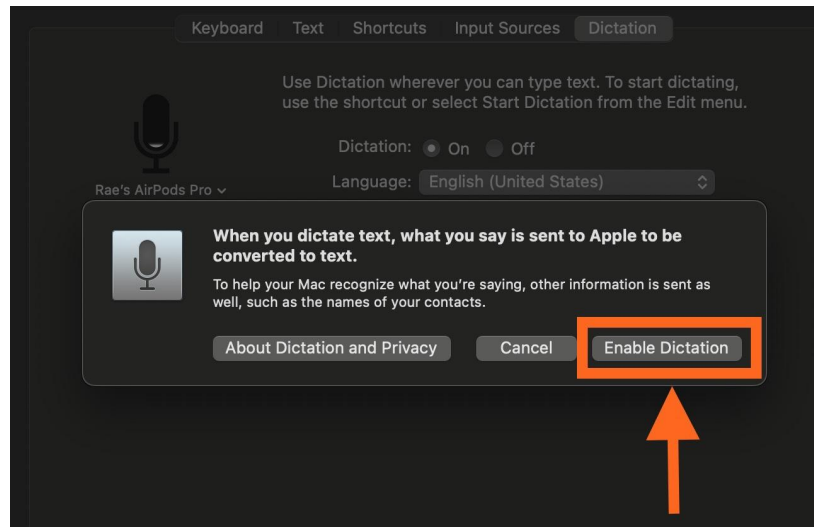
Keyboard Text Shortcuts Input Sources Dictation

Use Dictation wherever you can type text. To start dictating, use the shortcut or select Start Dictation from the Edit menu.

Dictation: On Off

Language: English (United States)

Rae's AirPods Pro

When you dictate text, what you say is sent to Apple to be converted to text.

To help your Mac recognize what you're saying, other information is sent as well, such as the names of your contacts.

About Dictation and Privacy

Cancel

Enable Dictation